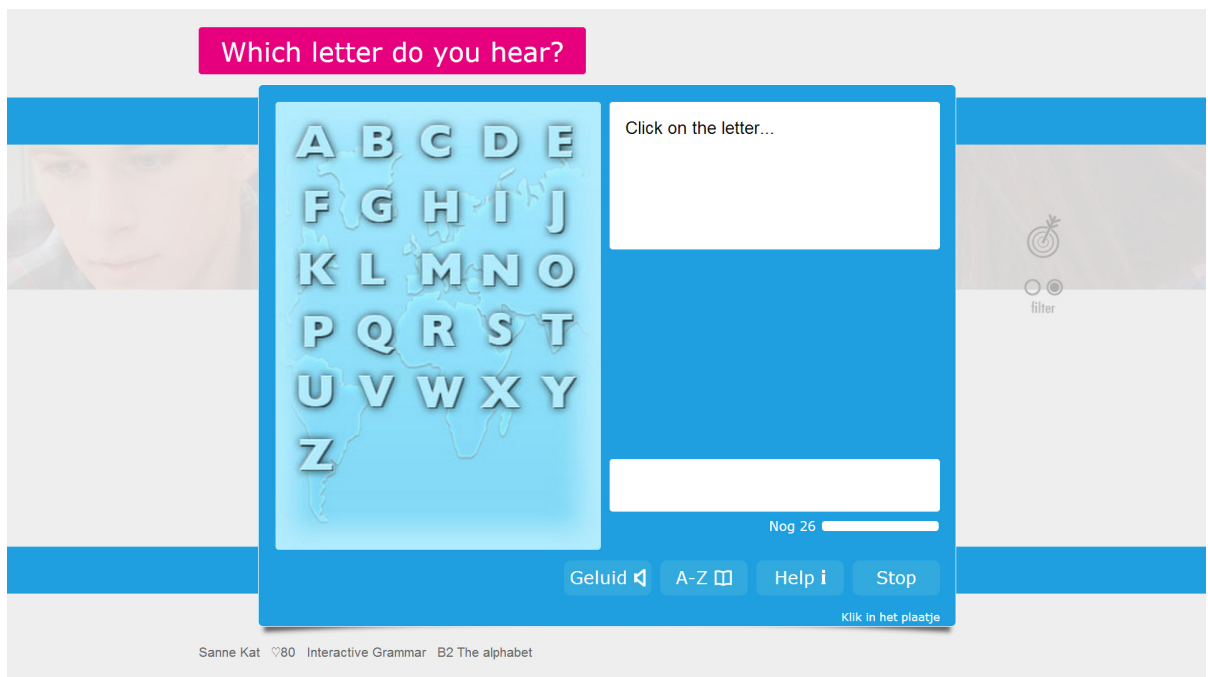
Which letter do you hear?

A B C D E
F G H I J
K L M N O
P Q R S T
U V W X Y
Z

Click on the letter...

Nog 26

filter

Geluid
A-Z
Help i
Stop

Klik in het plaatje

Sanne Kat ♡80 Interactive Grammar B2 The alphabet